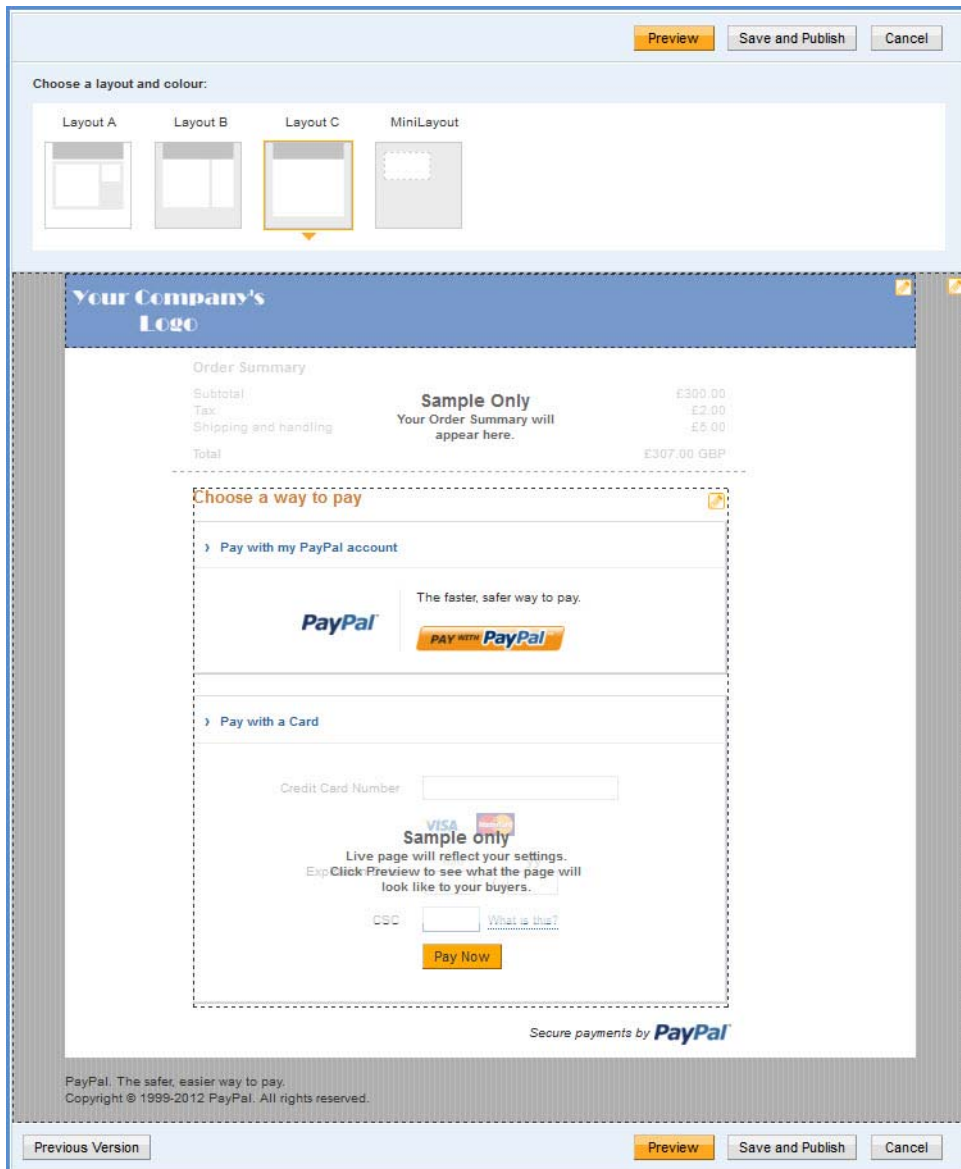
Preview Save and Publish Cancel

Choose a layout and colour:

Layout A Layout B Layout C MiniLayout

Your Company's Logo

Order Summary

Subtotal £300.00
Tax £2.00
Shipping and handling £5.00
Total £307.00 GBP

Sample Only
Your Order Summary will appear here.

Choose a way to pay

› Pay with my PayPal account

PayPal

The faster, safer way to pay.

PAY WITH PayPal

› Pay with a Card

Credit Card Number

VISA

Sample only
Live page will reflect your settings.
Click Preview to see what the page will look like to your buyers.

Exp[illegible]

CSC What is this?

Pay Now

Secure payments by PayPal

PayPal. The safer, easier way to pay.
Copyright © 1999-2012 PayPal. All rights reserved.

Previous Version Preview Save and Publish Cancel